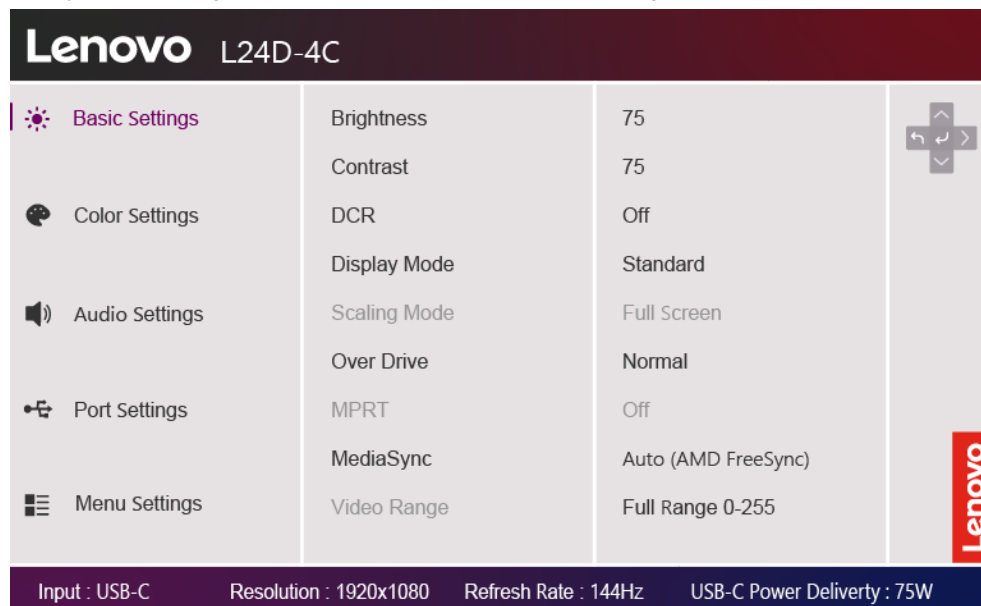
Lenovo L24D-4C

Basic Settings

Color Settings

Audio Settings

Port Settings

Menu Settings

| | |
|---|---|
| Brightness | 75 |
| Contrast | 75 |
| DCR | Off |
| Display Mode | Standard |
| Scaling Mode | Full Screen |
| Over Drive | Normal |
| MPRT | Off |
| MediaSync | Auto (AMD FreeSync) |
| Video Range | Full Range 0-255 |

Lenovo

Input : USB-C Resolution : 1920x1080 Refresh Rate : 144Hz USB-C Power Delivery : 75W